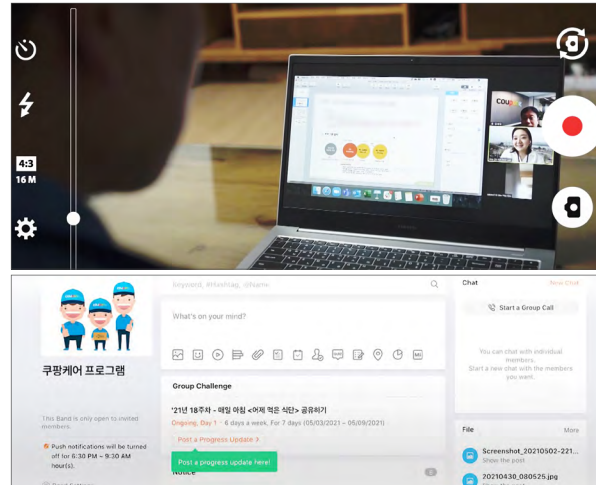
4:3
16 M

coup

Keyword, #Hashtag, @Name

What's on your mind?

쿠팡케어 프로그램

This Band is only open to invited members.

Push notifications will be turned off for 6:30 PM ~ 9:30 AM hour(s).

Group Challenge

'21년 18주차 - 매일 아침 <어제 먹은 식단> 공유하기

Ongoing, Day 1 · 6 days a week, For 7 days (05/03/2021 ~ 05/09/2021)

Post a Progress Update >

Post a progress update here!

Notice

Chat

New Chat

Start a Group Call

You can chat with individual members.
Start a new chat with the member you want.

File

More

Screenshot_20210502-221...

Show the post

20210430_080525.jpg